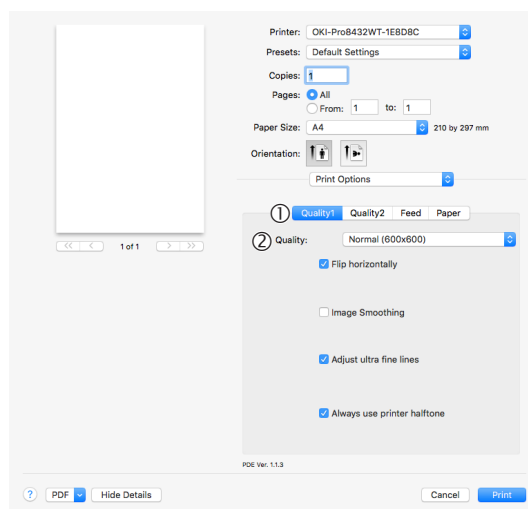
Printer: OKI-Pro8432WT-1EBD8C
Presets: Default Settings
Copies: 1
Pages: All
From: 1 to: 1
Paper Size: A4 210 by 297 mm
Orientation:
Print Options
1 of 1
① Quality1 Quality2 Feed Paper
② Quality: Normal (600x600)
Flip horizontally
Image Smoothing
Adjust ultra fine lines
Always use printer halftone
PDE Ver. 1.1.3
? PDF Hide Details
Cancel Print